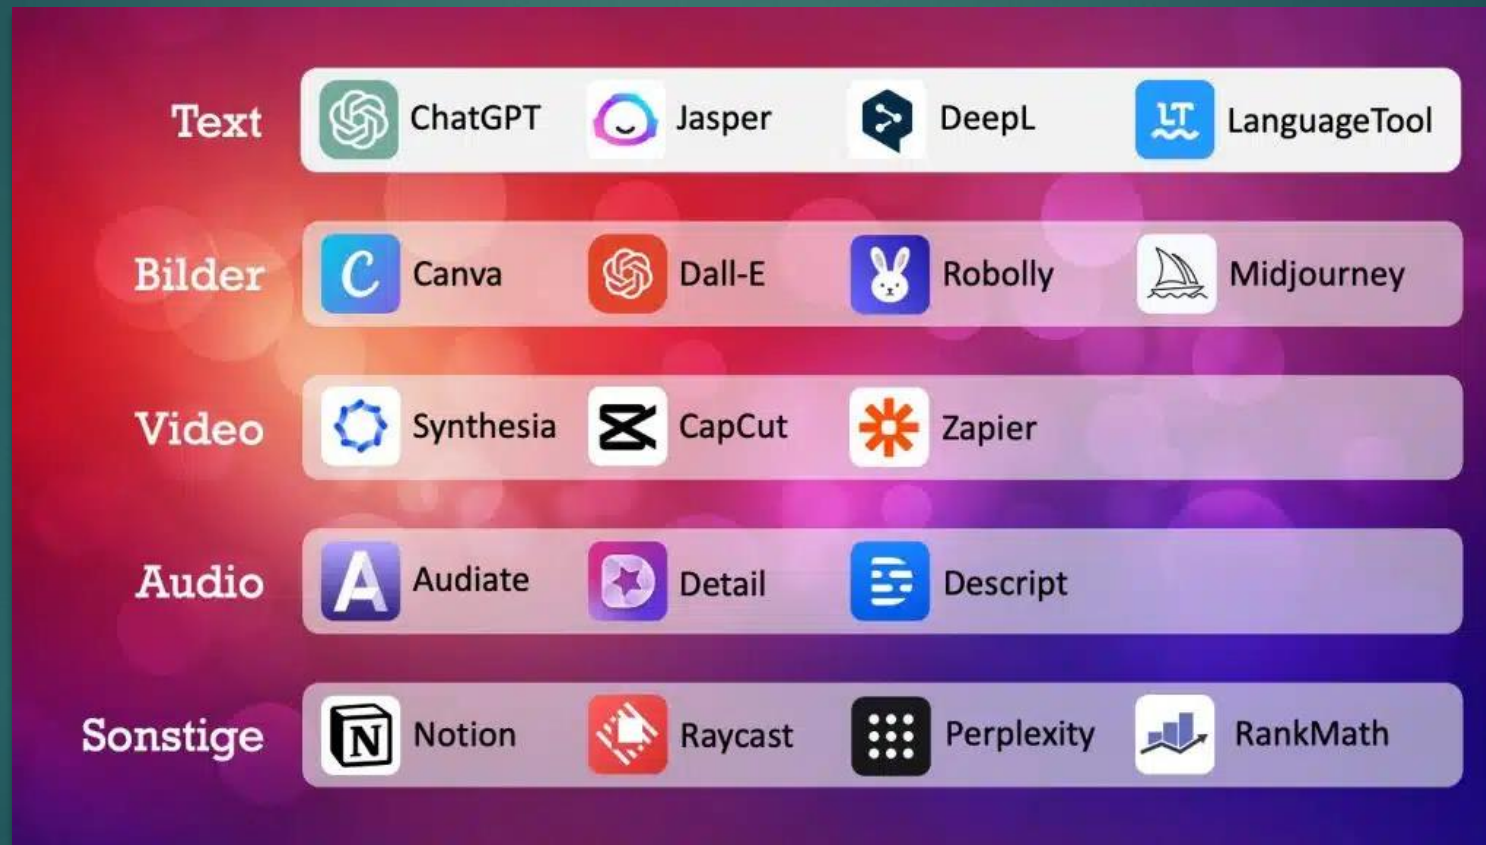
| | | | | |
|---|---|---|---|---|
| Text | ChatGPT | Jasper | DeepL | LanguageTool |
| Bilder | Canva | Dall-E | Robolly | Midjourney |
| Video | Synthesia | CapCut | Zapier | |
| Audio | Audiate | Detail | Descript | |
| Sonstige | Notion | Raycast | Perplexity | RankMath |